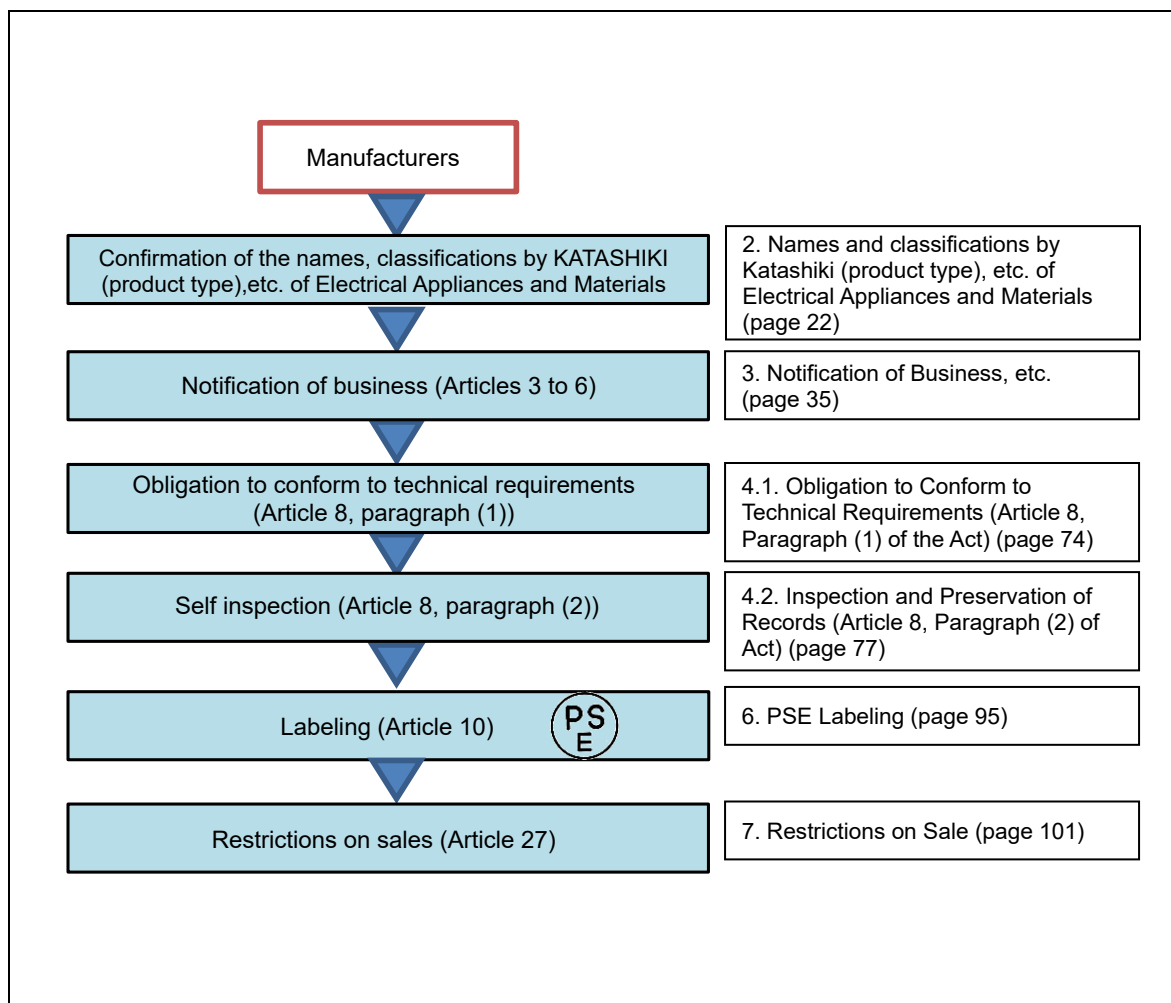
Manufacturers

Confirmation of the names, classifications by KATASHIKI (product type),etc. of Electrical Appliances and Materials

2. Names and classifications by Katashiki (product type), etc. of Electrical Appliances and Materials (page 22)

Notification of business (Articles 3 to 6)

3. Notification of Business, etc. (page 35)

Obligation to conform to technical requirements (Article 8, paragraph (1))

4.1. Obligation to Conform to Technical Requirements (Article 8, Paragraph (1) of the Act) (page 74)

Self inspection (Article 8, paragraph (2))

4.2. Inspection and Preservation of Records (Article 8, Paragraph (2) of Act) (page 77)

Labeling (Article 10)

PSE

6. PSE Labeling (page 95)

Restrictions on sales (Article 27)

7. Restrictions on Sale (page 101)